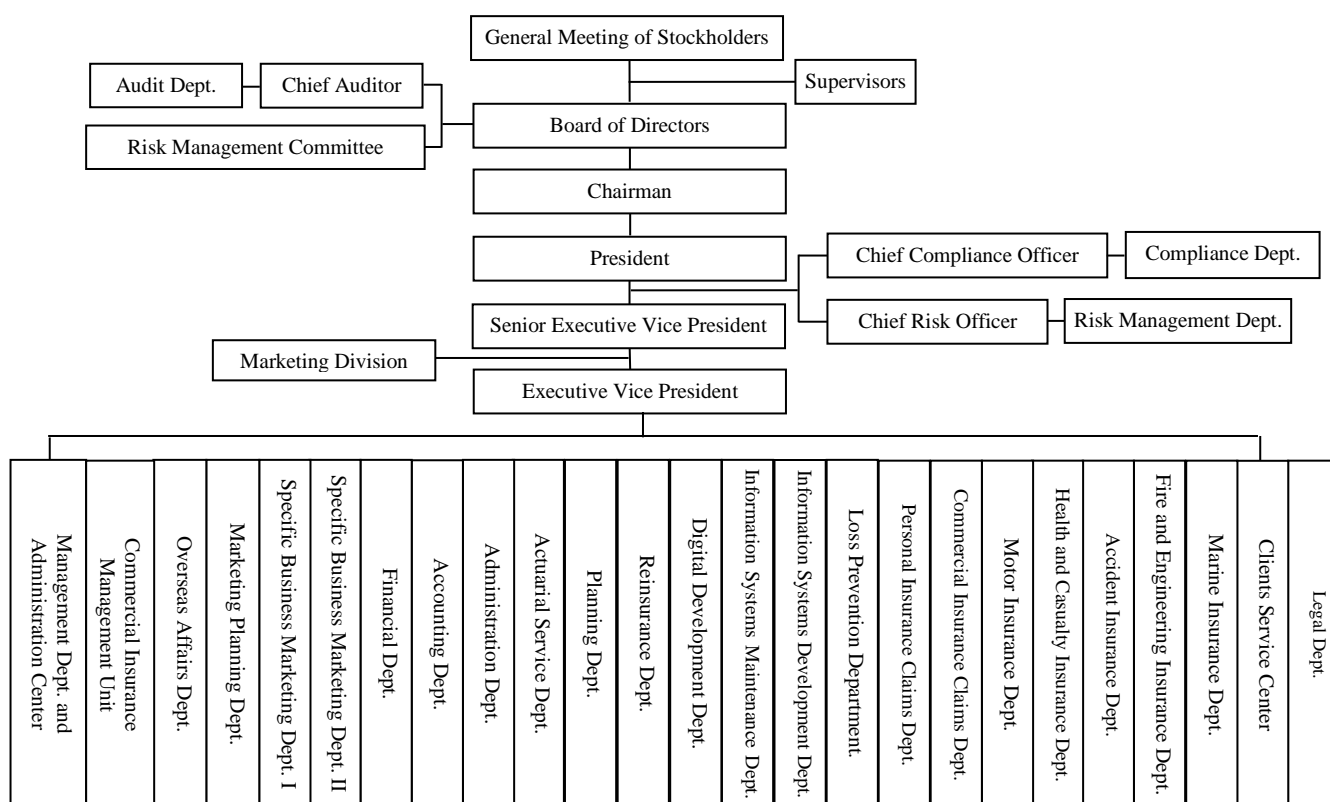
General Meeting of Stockholders

Supervisors

Audit Dept.

Chief Auditor

Risk Management Committee

Board of Directors

Chairman

President

Chief Compliance Officer

Compliance Dept.

Chief Risk Officer

Risk Management Dept.

Senior Executive Vice President

Marketing Division

Executive Vice President

Management Dept. and Administration Center

Commercial Insurance Management Unit

Overseas Affairs Dept.

Marketing Planning Dept.

Specific Business Marketing Dept. I

Specific Business Marketing Dept. II

Financial Dept.

Accounting Dept.

Administration Dept.

Actuarial Service Dept.

Planning Dept.

Reinsurance Dept.

Digital Development Dept.

Information Systems Maintenance Dept.

Information Systems Development Dept.

Loss Prevention Department.

Personal Insurance Claims Dept.

Commercial Insurance Claims Dept.

Motor Insurance Dept.

Health and Casualty Insurance Dept.

Accident Insurance Dept.

Fire and Engineering Insurance Dept.

Marine Insurance Dept.

Clients Service Center

Legal Dept.